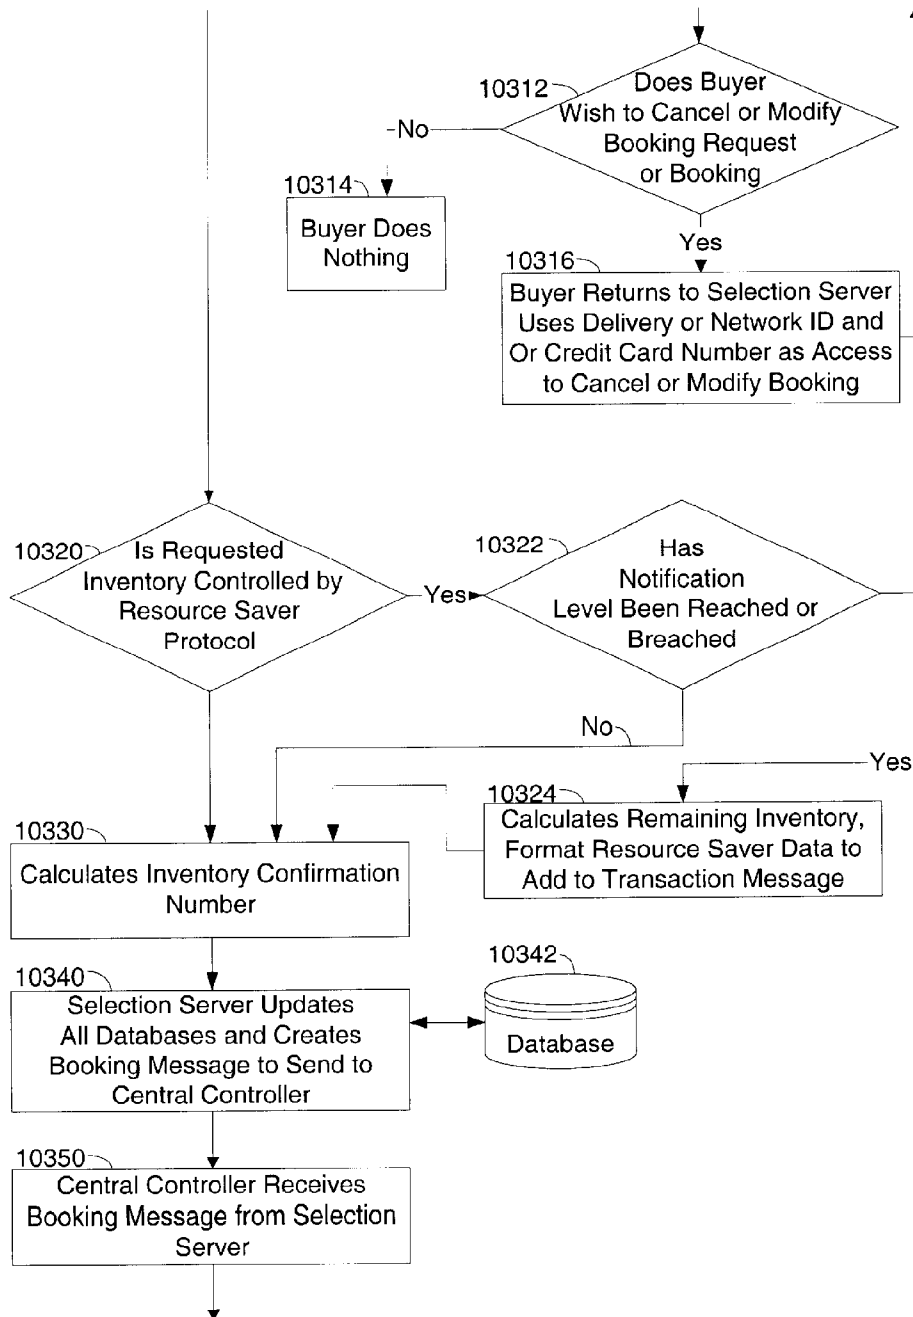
10312
Does Buyer Wish to Cancel or Modify Booking Request or Booking

No

10314
Buyer Does Nothing

Yes

10316
Buyer Returns to Selection Server Uses Delivery or Network ID and Or Credit Card Number as Access to Cancel or Modify Booking

10320
Is Requested Inventory Controlled by Resource Saver Protocol

Yes

10322
Has Notification Level Been Reached or Breached

No

Yes

10324
Calculates Remaining Inventory, Format Resource Saver Data to Add to Transaction Message

10330
Calculates Inventory Confirmation Number

10342
Database

10340
Selection Server Updates All Databases and Creates Booking Message to Send to Central Controller

10350
Central Controller Receives Booking Message from Selection Server